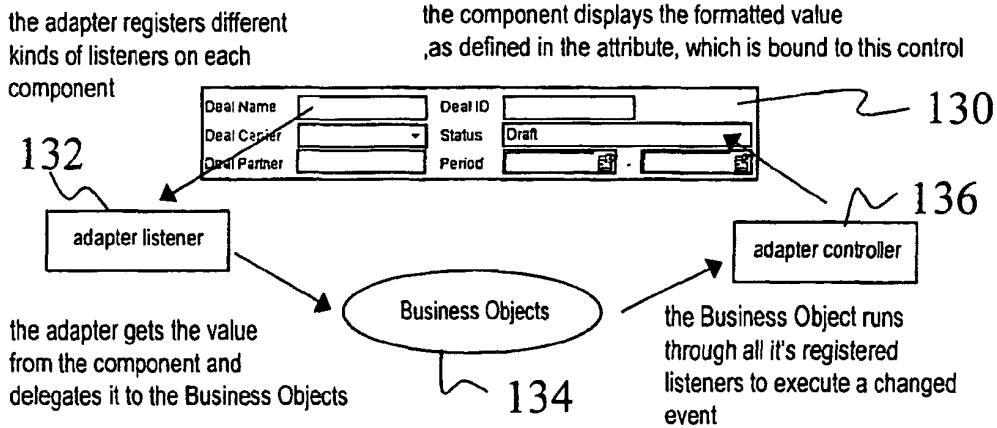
the adapter registers different kinds of listeners on each component

the component displays the formatted value ,as defined in the attribute, which is bound to this control

| Deal Name | | Deal ID | |
|---|---|---|---|
| Deal Center | | Status | Draft |
| Deal Partner | | Period | - |

130

132

136

adapter listener

adapter controller

Business Objects

the adapter gets the value from the component and delegates it to the Business Objects

134

the Business Object runs through all it's registered listeners to execute a changed event